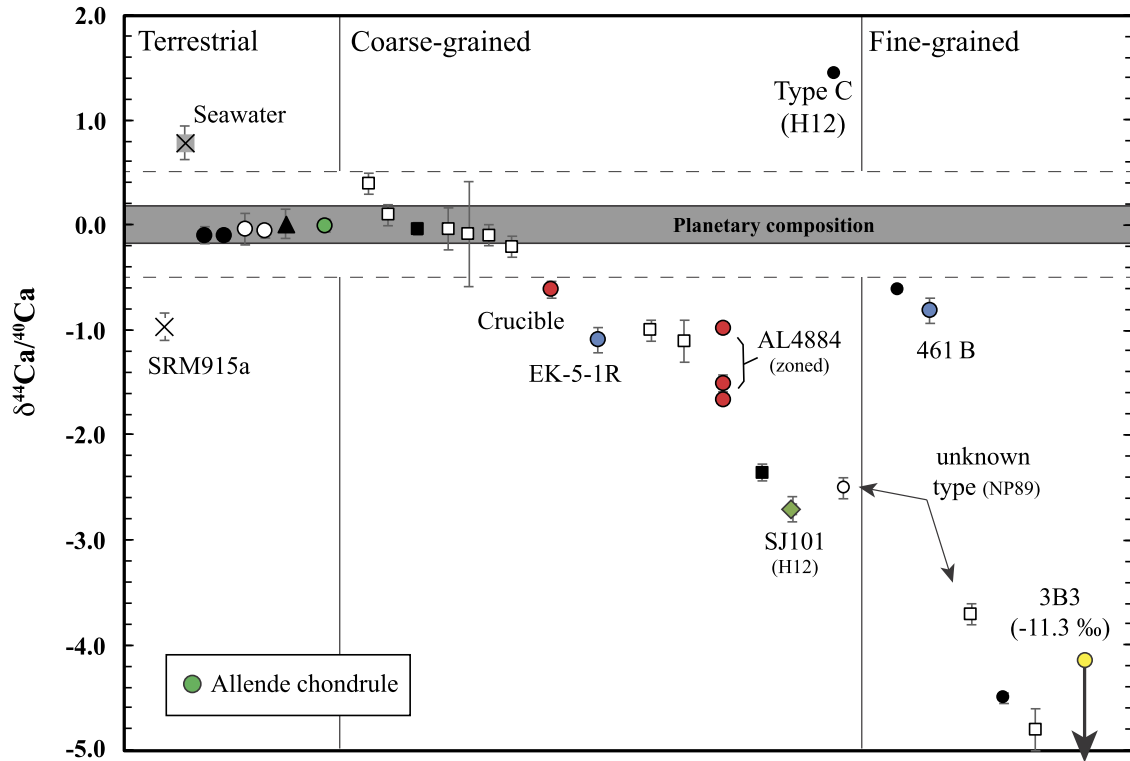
2.0
1.0
0.0
-1.0
-2.0
-3.0
-4.0
-5.0

$\delta^{44}Ca/^{40}Ca$

Terrestrial
Coarse-grained
Fine-grained

Seawater
SRM915a
Type C (H12)
Planetary composition
Crucible
EK-5-1R
AL4884 (zoned)
461 B
unknown type (NP89)
SJ101 (H12)
3B3 (-11.3 ‰)

Allende chondrule